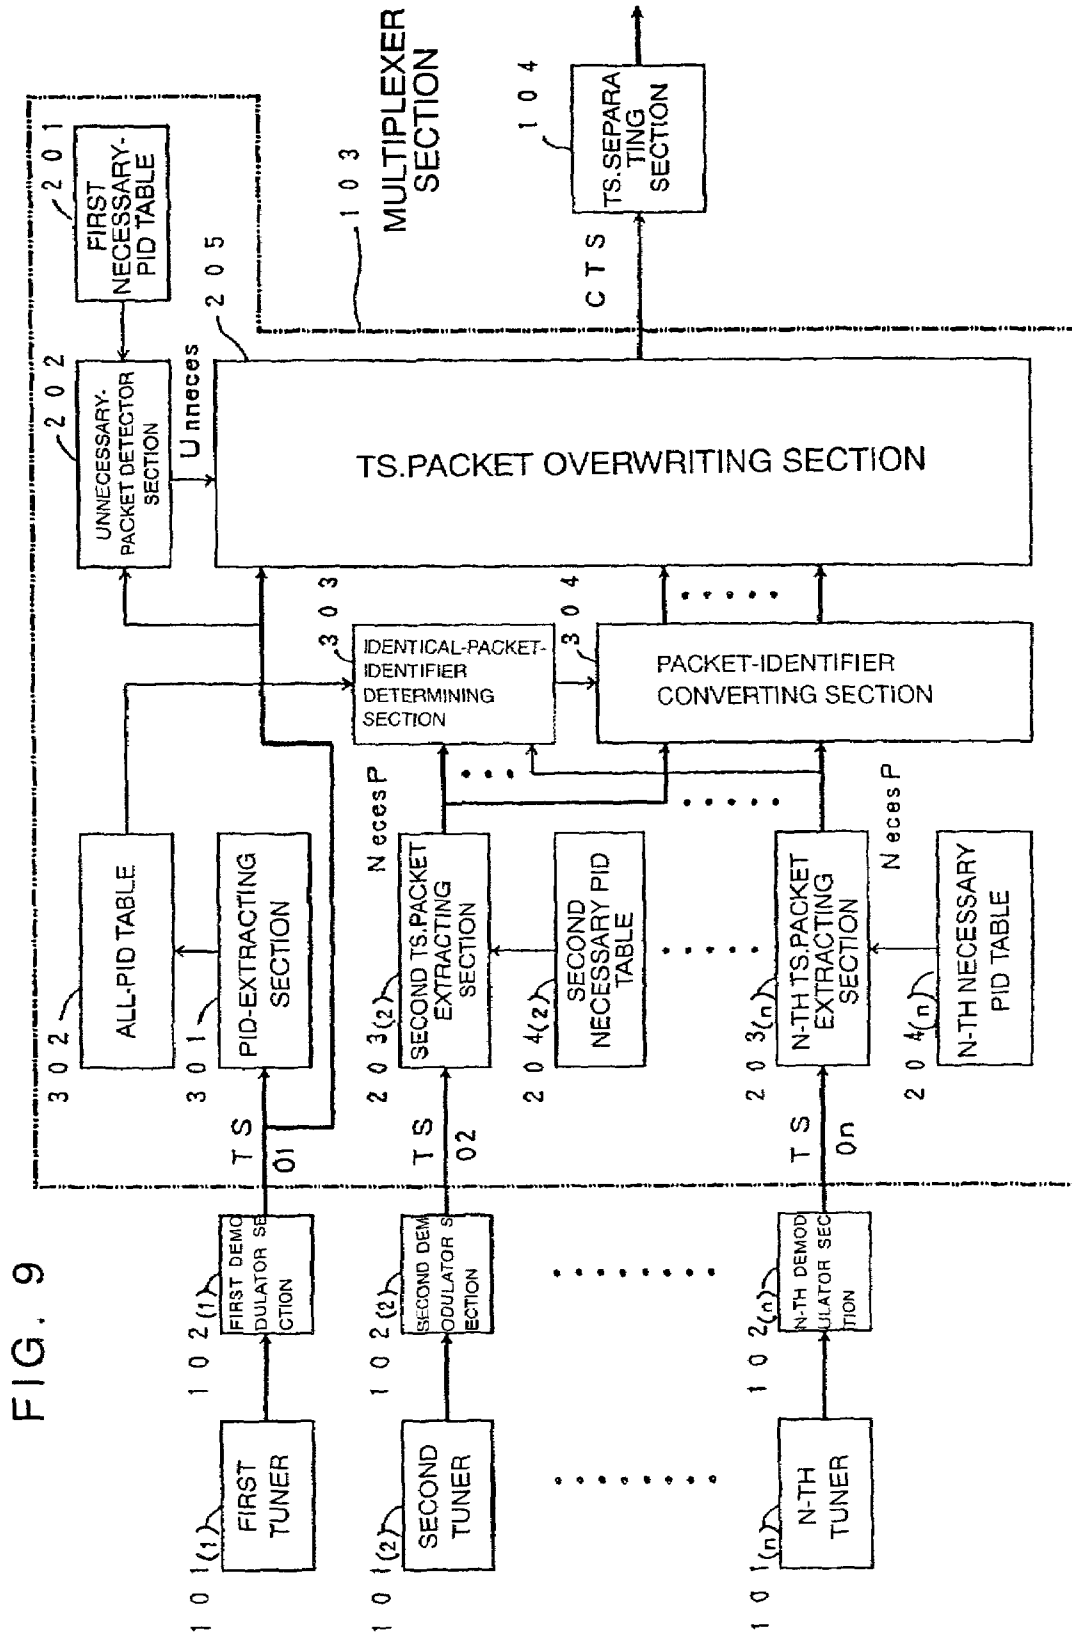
FIG. 9

101(1) FIRST TUNER
102(1) FIRST DEMODULATOR SECTION
101(2) SECOND TUNER
102(2) SECOND DEMODULATOR SECTION
101(n) N-TH TUNER
102(n) N-TH DEMODULATOR SECTION

TS 01
TS 02
TS 0n

302 ALL-PID TABLE
301 PID-EXTRACTING SECTION
203(2) SECOND TS.PACKET EXTRACTING SECTION
204(2) SECOND NECESSARY PID TABLE
203(n) N-TH TS.PACKET EXTRACTING SECTION
204(n) N-TH NECESSARY PID TABLE

NecesP
NecesP

303 IDENTICAL-PACKET-IDENTIFIER DETERMINING SECTION
304 PACKET-IDENTIFIER CONVERTING SECTION

202 UNNECESSARY-PACKET DETECTOR SECTION
201 FIRST NECESSARY-PID TABLE
Unneces
205 TS.PACKET OVERWRITING SECTION

103 MULTIPLEXER SECTION
CTS
104 TS.SEPARATING SECTION